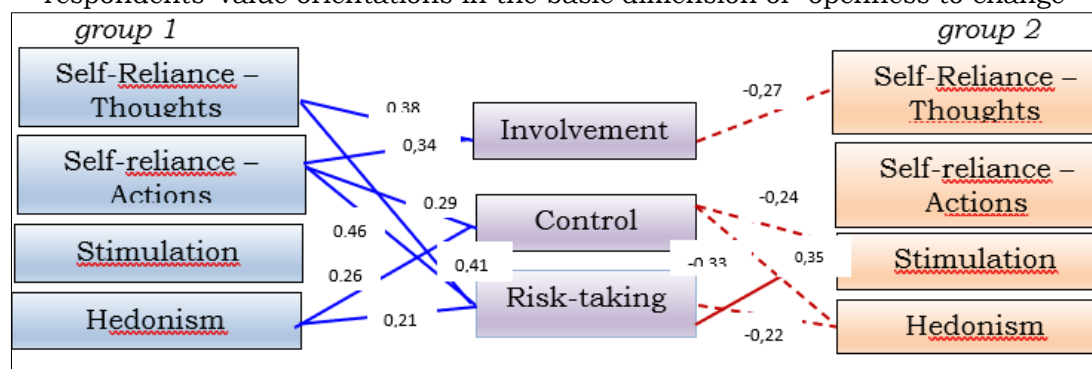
respondents' value orientations in the basic dimension of "openness to change"

group 1

Self-Reliance – Thoughts

Self-reliance – Actions

Stimulation

Hedonism

0,38

0,34

0,29

0,46

0,26

0,41

0,21

Involvement

Control

Risk-taking

-0,27

-0,24

-0,33

0,35

-0,22

group 2

Self-Reliance – Thoughts

Self-reliance – Actions

Stimulation

Hedonism